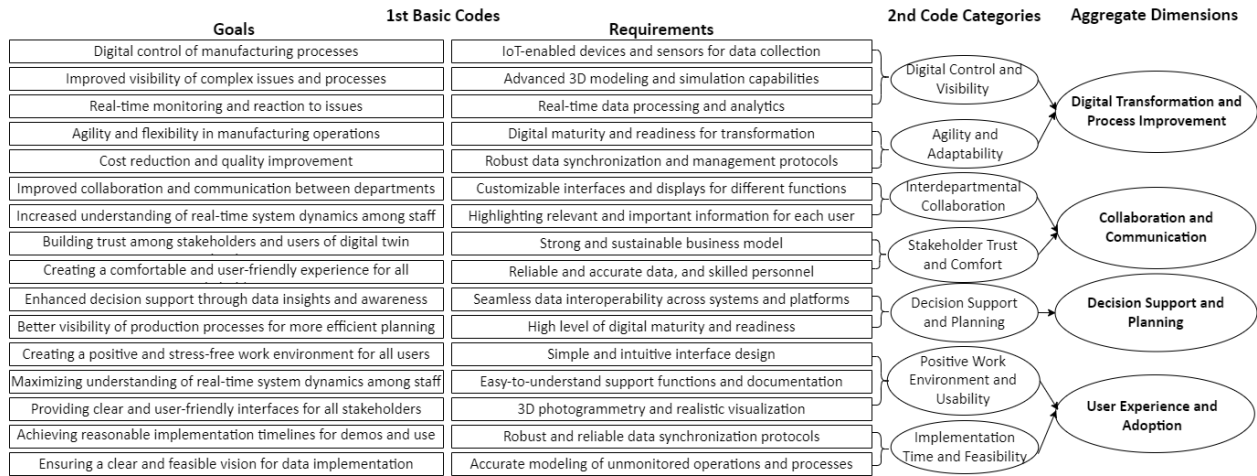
1st Basic Codes

| Goals | Requirements |
|---|---|
| Digital control of manufacturing processes | IoT-enabled devices and sensors for data collection |
| Improved visibility of complex issues and processes | Advanced 3D modeling and simulation capabilities |
| Real-time monitoring and reaction to issues | Real-time data processing and analytics |
| Agility and flexibility in manufacturing operations | Digital maturity and readiness for transformation |
| Cost reduction and quality improvement | Robust data synchronization and management protocols |
| Improved collaboration and communication between departments | Customizable interfaces and displays for different functions |
| Increased understanding of real-time system dynamics among staff | Highlighting relevant and important information for each user |
| Building trust among stakeholders and users of digital twin | Strong and sustainable business model |
| Creating a comfortable and user-friendly experience for all | Reliable and accurate data, and skilled personnel |
| Enhanced decision support through data insights and awareness | Seamless data interoperability across systems and platforms |
| Better visibility of production processes for more efficient planning | High level of digital maturity and readiness |
| Creating a positive and stress-free work environment for all users | Simple and intuitive interface design |
| Maximizing understanding of real-time system dynamics among staff | Easy-to-understand support functions and documentation |
| Providing clear and user-friendly interfaces for all stakeholders | 3D photogrammetry and realistic visualization |
| Achieving reasonable implementation timelines for demos and use | Robust and reliable data synchronization protocols |
| Ensuring a clear and feasible vision for data implementation | Accurate modeling of unmonitored operations and processes |

2nd Code Categories

Digital Control and Visibility

Agility and Adaptability

Interdepartmental Collaboration

Stakeholder Trust and Comfort

Decision Support and Planning

Positive Work Environment and Usability

Implementation Time and Feasibility

Aggregate Dimensions

Digital Transformation and Process Improvement

Collaboration and Communication

Decision Support and Planning

User Experience and Adoption